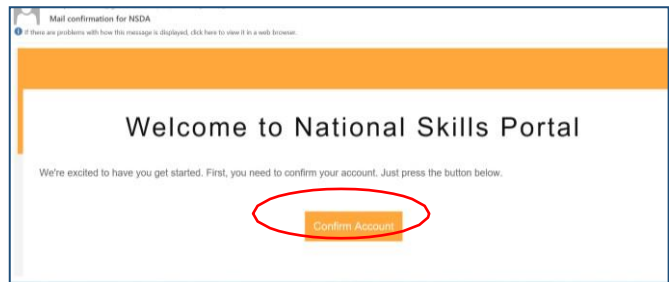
Mail confirmation for NSDA

If there are problems with how this message is displayed, click here to view it in a web browser.

Welcome to National Skills Portal

We're excited to have you get started. First, you need to confirm your account. Just press the button below.

Confirm Account